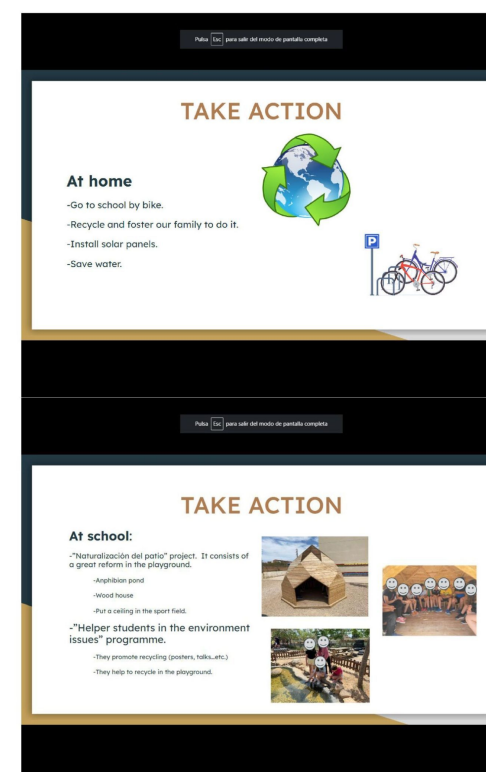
Pulsa Esc para salir del modo de pantalla completa

TAKE ACTION

At home

-Go to school by bike.

-Recycle and foster our family to do it.

-Install solar panels.

-Save water.

P

Pulsa Esc para salir del modo de pantalla completa

TAKE ACTION

At school:

-"Naturalización del patio" project. It consists of a great reform in the playground.

-Anphibian pond

-Wood house

-Put a ceiling in the sport field.

-"Helper students in the environment issues" programme.

-They promote recycling (posters, talks...etc.)

-They help to recycle in the playground.